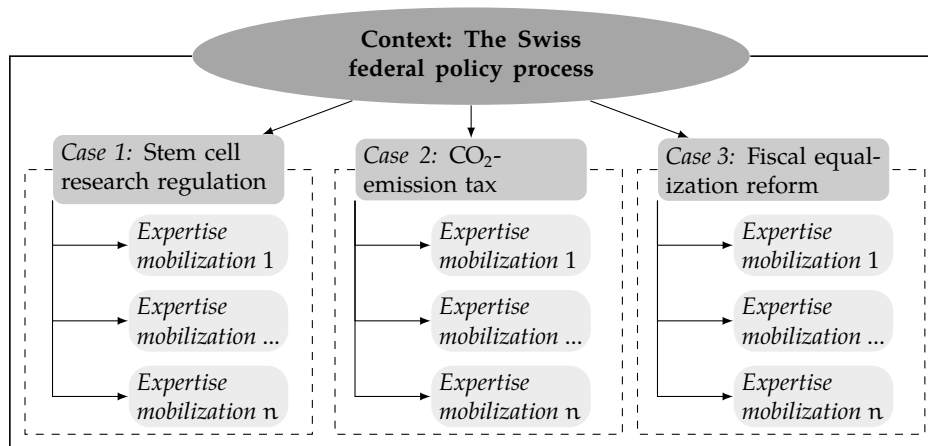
Context: The Swiss federal policy process

Case 1: Stem cell research regulation

Expertise mobilization 1

Expertise mobilization ...

Expertise mobilization n

Case 2: $CO_2$-emission tax

Expertise mobilization 1

Expertise mobilization ...

Expertise mobilization n

Case 3: Fiscal equalization reform

Expertise mobilization 1

Expertise mobilization ...

Expertise mobilization n